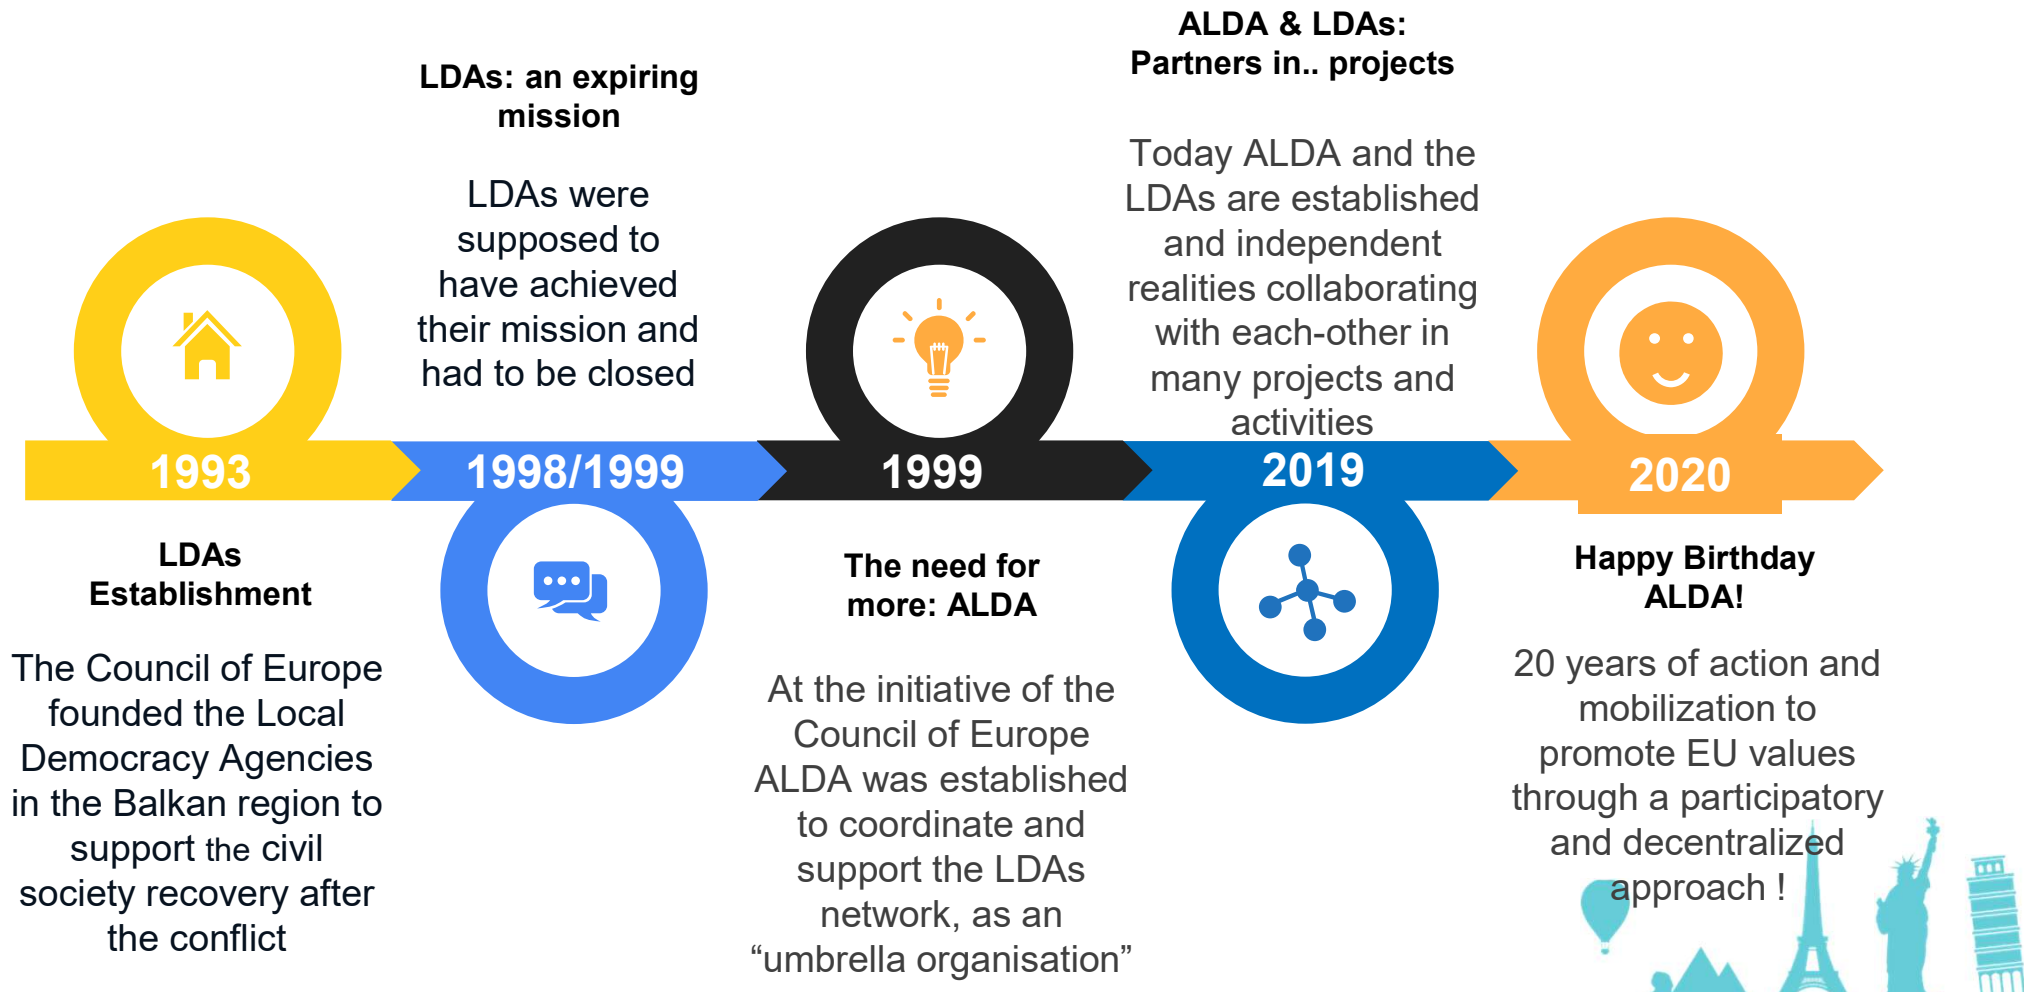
LDAs: an expiring mission

LDAs were supposed to have achieved their mission and had to be closed

ALDA & LDAs: Partners in.. projects

Today ALDA and the LDAs are established and independent realities collaborating with each-other in many projects and activities

1993

1998/1999

1999

2019

2020

LDAs Establishment

The Council of Europe founded the Local Democracy Agencies in the Balkan region to support the civil society recovery after the conflict

The need for more: ALDA

At the initiative of the Council of Europe ALDA was established to coordinate and support the LDAs network, as an “umbrella organisation”

Happy Birthday ALDA!

20 years of action and mobilization to promote EU values through a participatory and decentralized approach !